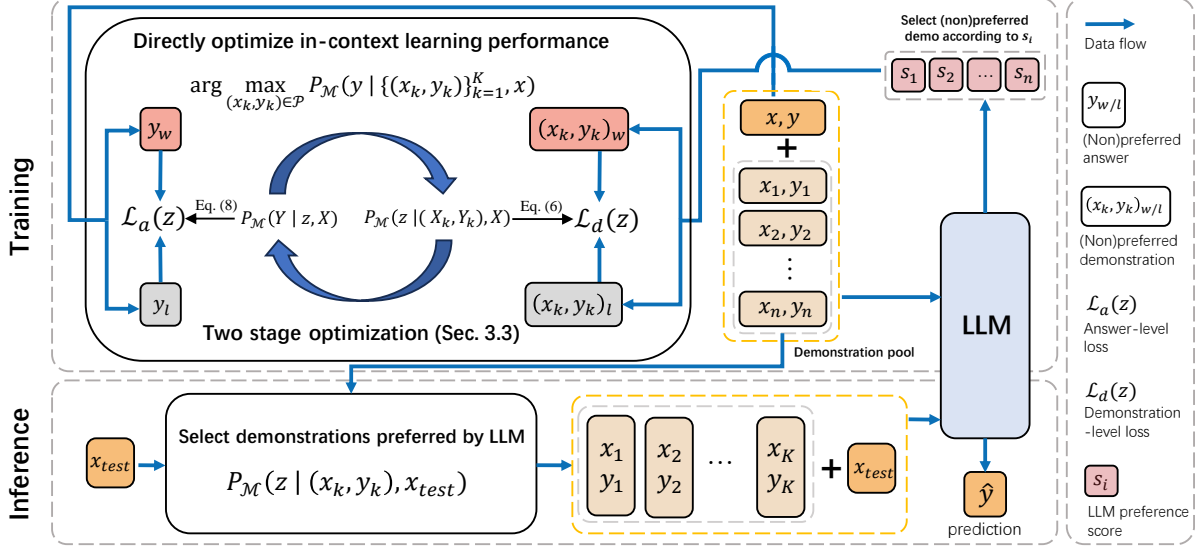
Training

Directly optimize in-context learning performance

$\arg\max_{(x_k,y_k)\in\mathcal{P}} P_{\mathcal{M}}(y \mid \{(x_k,y_k)\}_{k=1}^{K}, x)$

$y_w$

$(x_k, y_k)_w$

$\mathcal{L}_a(z)$

Eq. (8)

$P_{\mathcal{M}}(Y \mid z, X)$

$P_{\mathcal{M}}(z \mid (X_k, Y_k), X)$

Eq. (6)

$\mathcal{L}_d(z)$

$y_l$

$(x_k, y_k)_l$

Two stage optimization (Sec. 3.3)

Select (non)preferred demo according to $s_i$

$s_1$ $s_2$ … $s_n$

$x, y$

+

$x_1, y_1$

$x_2, y_2$

⋮

$x_n, y_n$

Demonstration pool

LLM

Inference

$x_{test}$

Select demonstrations preferred by LLM

$P_{\mathcal{M}}(z \mid (x_k, y_k), x_{test})$

$x_1$ $y_1$

$x_2$ $y_2$

…

$x_K$ $y_K$

+ $x_{test}$

$\hat{y}$

prediction

Data flow

$y_{w/l}$

(Non)preferred answer

$(x_k, y_k)_{w/l}$

(Non)preferred demonstration

$\mathcal{L}_a(z)$

Answer-level loss

$\mathcal{L}_d(z)$

Demonstration -level loss

$s_i$

LLM preference score